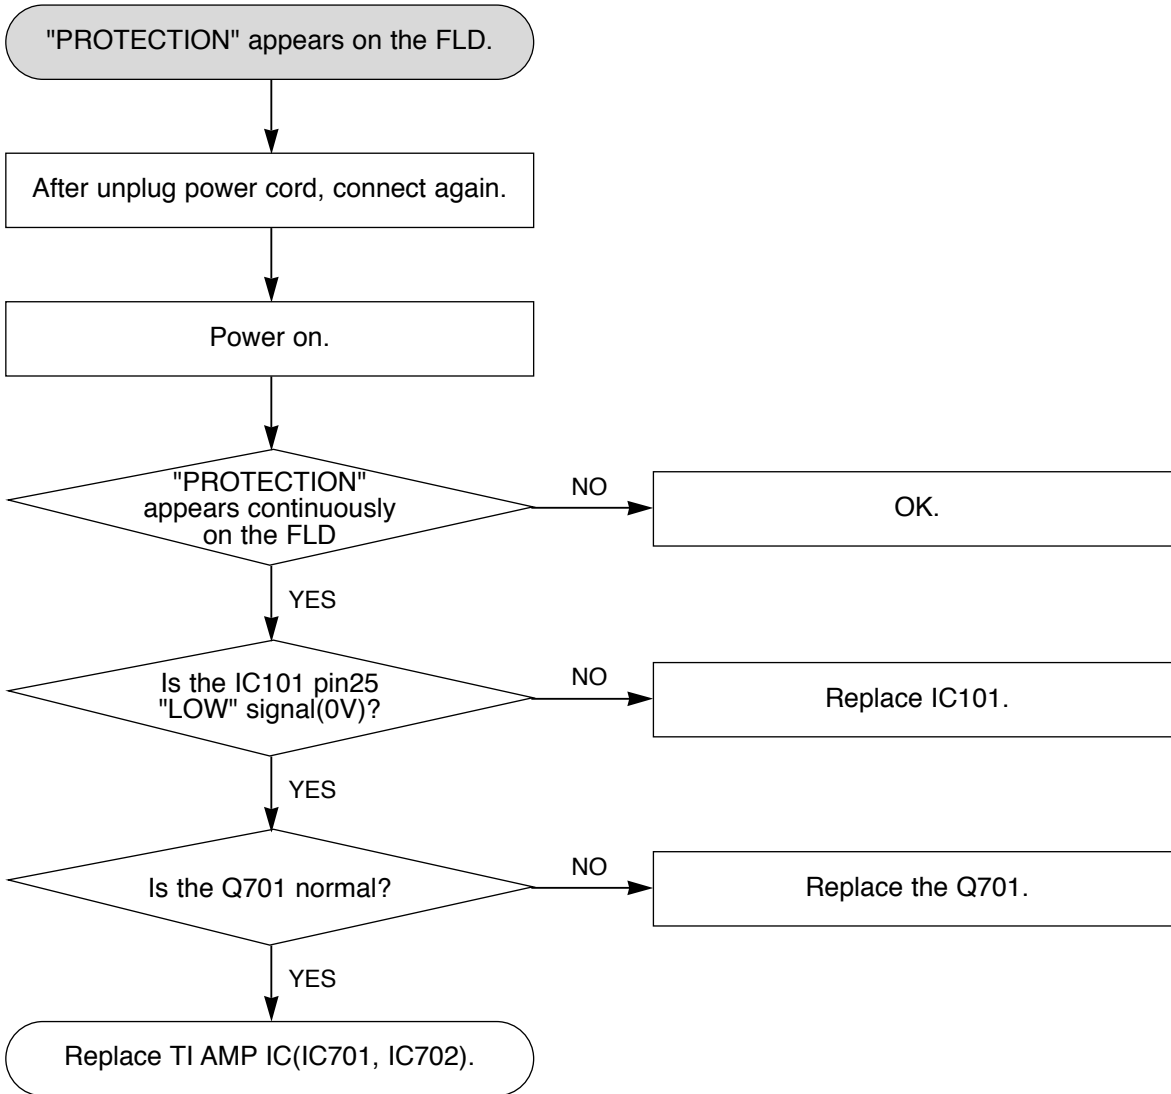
"PROTECTION" appears on the FLD.

After unplug power cord, connect again.

Power on.

"PROTECTION" appears continuously on the FLD

NO

OK.

YES

Is the IC101 pin25 "LOW" signal(0V)?

NO

Replace IC101.

YES

Is the Q701 normal?

NO

Replace the Q701.

YES

Replace TI AMP IC(IC701, IC702).